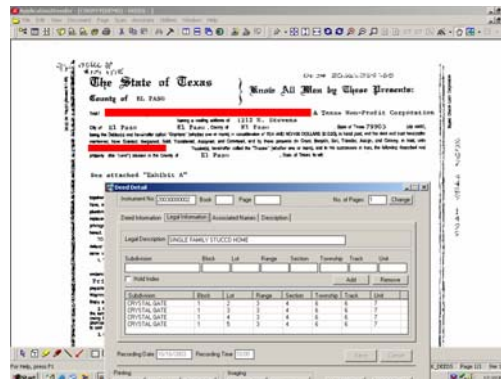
The State of Texas

Know All Men by These Presents

County of EL PASO

1212 N. Stevens

& Texas Non-Profit Corporation

City of El Paso

El Paso

El Paso

79903

El Paso

See attached "Exhibit A"

Deed Detail

Instrument No. 20030000002

Book

Page

No. of Pages 1

Change

Deed Information

Legal Information

Associated Names

Description

Legal Description SINGLE FAMILY STUCCO HOME

Subdivision

Block

Lot

Range

Section

Township

Track

Unit

Hold Index

Add

Remove

| Subdivision | Block | Lot | Range | Section | Township | Track | Unit |
|---|---|---|---|---|---|---|---|
| CRYSTAL GATE | 1 | 2 | 3 | 4 | 5 | 6 | 7 |
| CRYSTAL GATE | 1 | 3 | 3 | 4 | 5 | 6 | 7 |
| CRYSTAL GATE | 1 | 4 | 3 | 4 | 5 | 6 | 7 |
| CRYSTAL GATE | 1 | 5 | 3 | 4 | 5 | 6 | 7 |

Recording Date 10/16/2003

Recording Time 10:00

Save

Cancel

Printing

Imaging

For Help, press F1